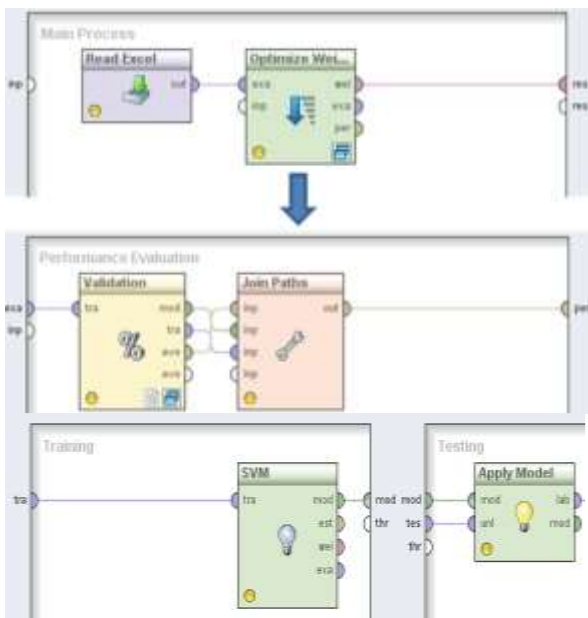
Main Process

inp

Read Excel

out

Optimize Wei...

exa

inp

wei

exa

per

res

res

Performance Evaluation

exa

inp

Validation

tra

mod

tra

ave

ave

Join Paths

inp

inp

inp

inp

out

per

Training

tra

SVM

tra

mod

est

wei

exa

mod

thr

Testing

mod

tes

thr

Apply Model

mod

unl

lab

mod